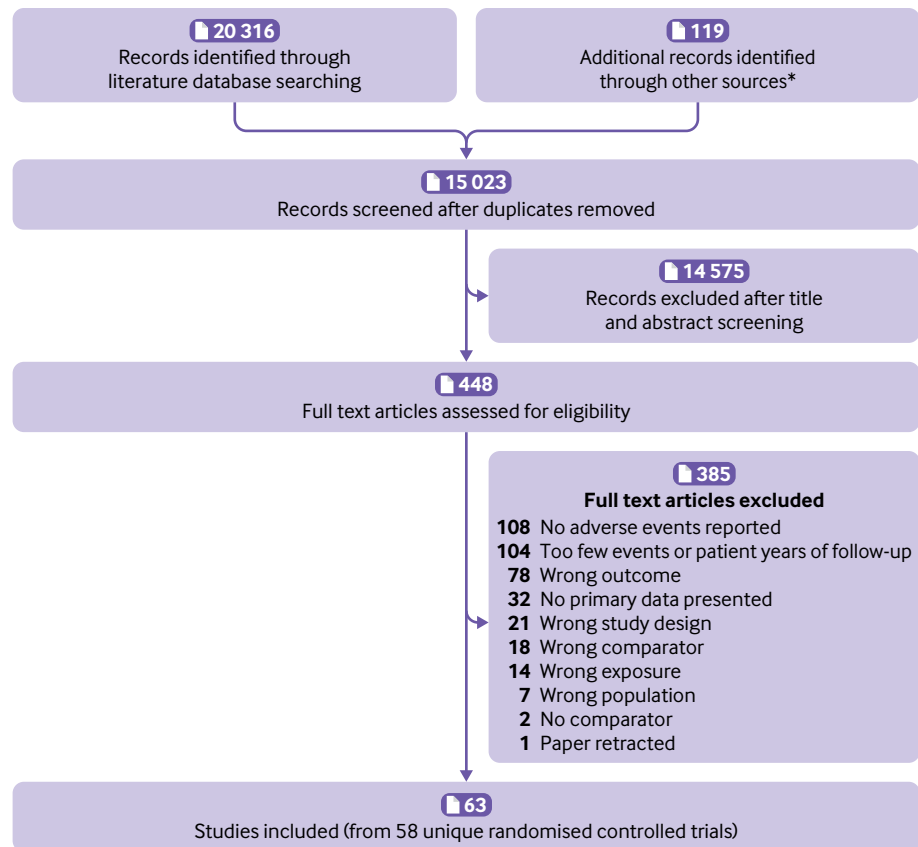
20 316
Records identified through literature database searching

119
Additional records identified through other sources*

15 023
Records screened after duplicates removed

14 575
Records excluded after title and abstract screening

448
Full text articles assessed for eligibility

385
**Full text articles excluded**
108 No adverse events reported
104 Too few events or patient years of follow-up
78 Wrong outcome
32 No primary data presented
21 Wrong study design
18 Wrong comparator
14 Wrong exposure
7 Wrong population
2 No comparator
1 Paper retracted

63
Studies included (from 58 unique randomised controlled trials)